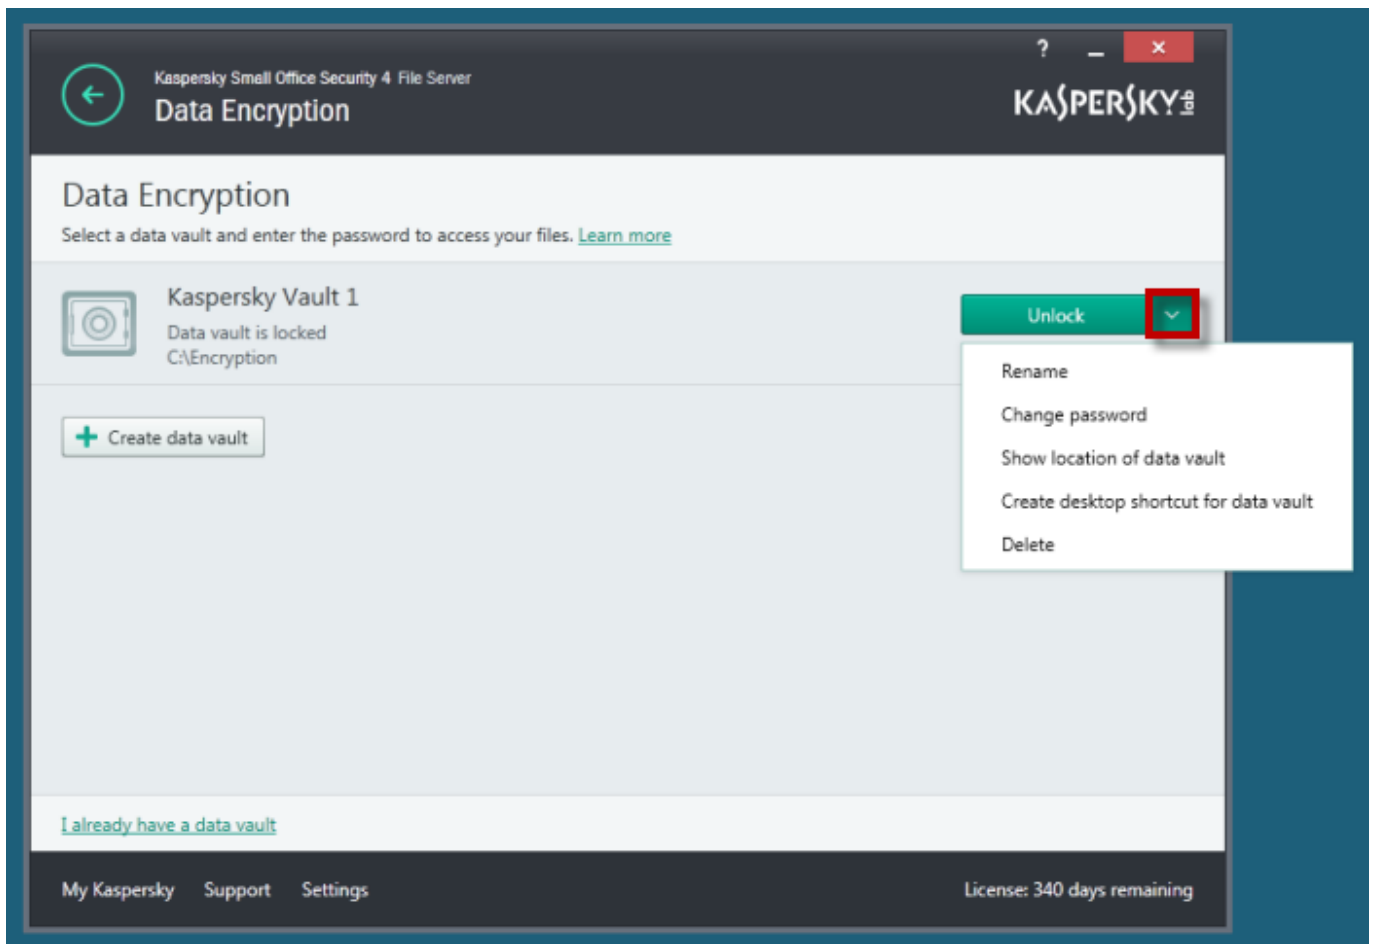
?
Kaspersky Small Office Security 4 File Server
Data Encryption
KASPERSKY lab

Data Encryption
Select a data vault and enter the password to access your files. Learn more

Kaspersky Vault 1
Data vault is locked
C:\Encryption

Unlock

Rename
Change password
Show location of data vault
Create desktop shortcut for data vault
Delete

Create data vault

I already have a data vault

My Kaspersky Support Settings
License: 340 days remaining